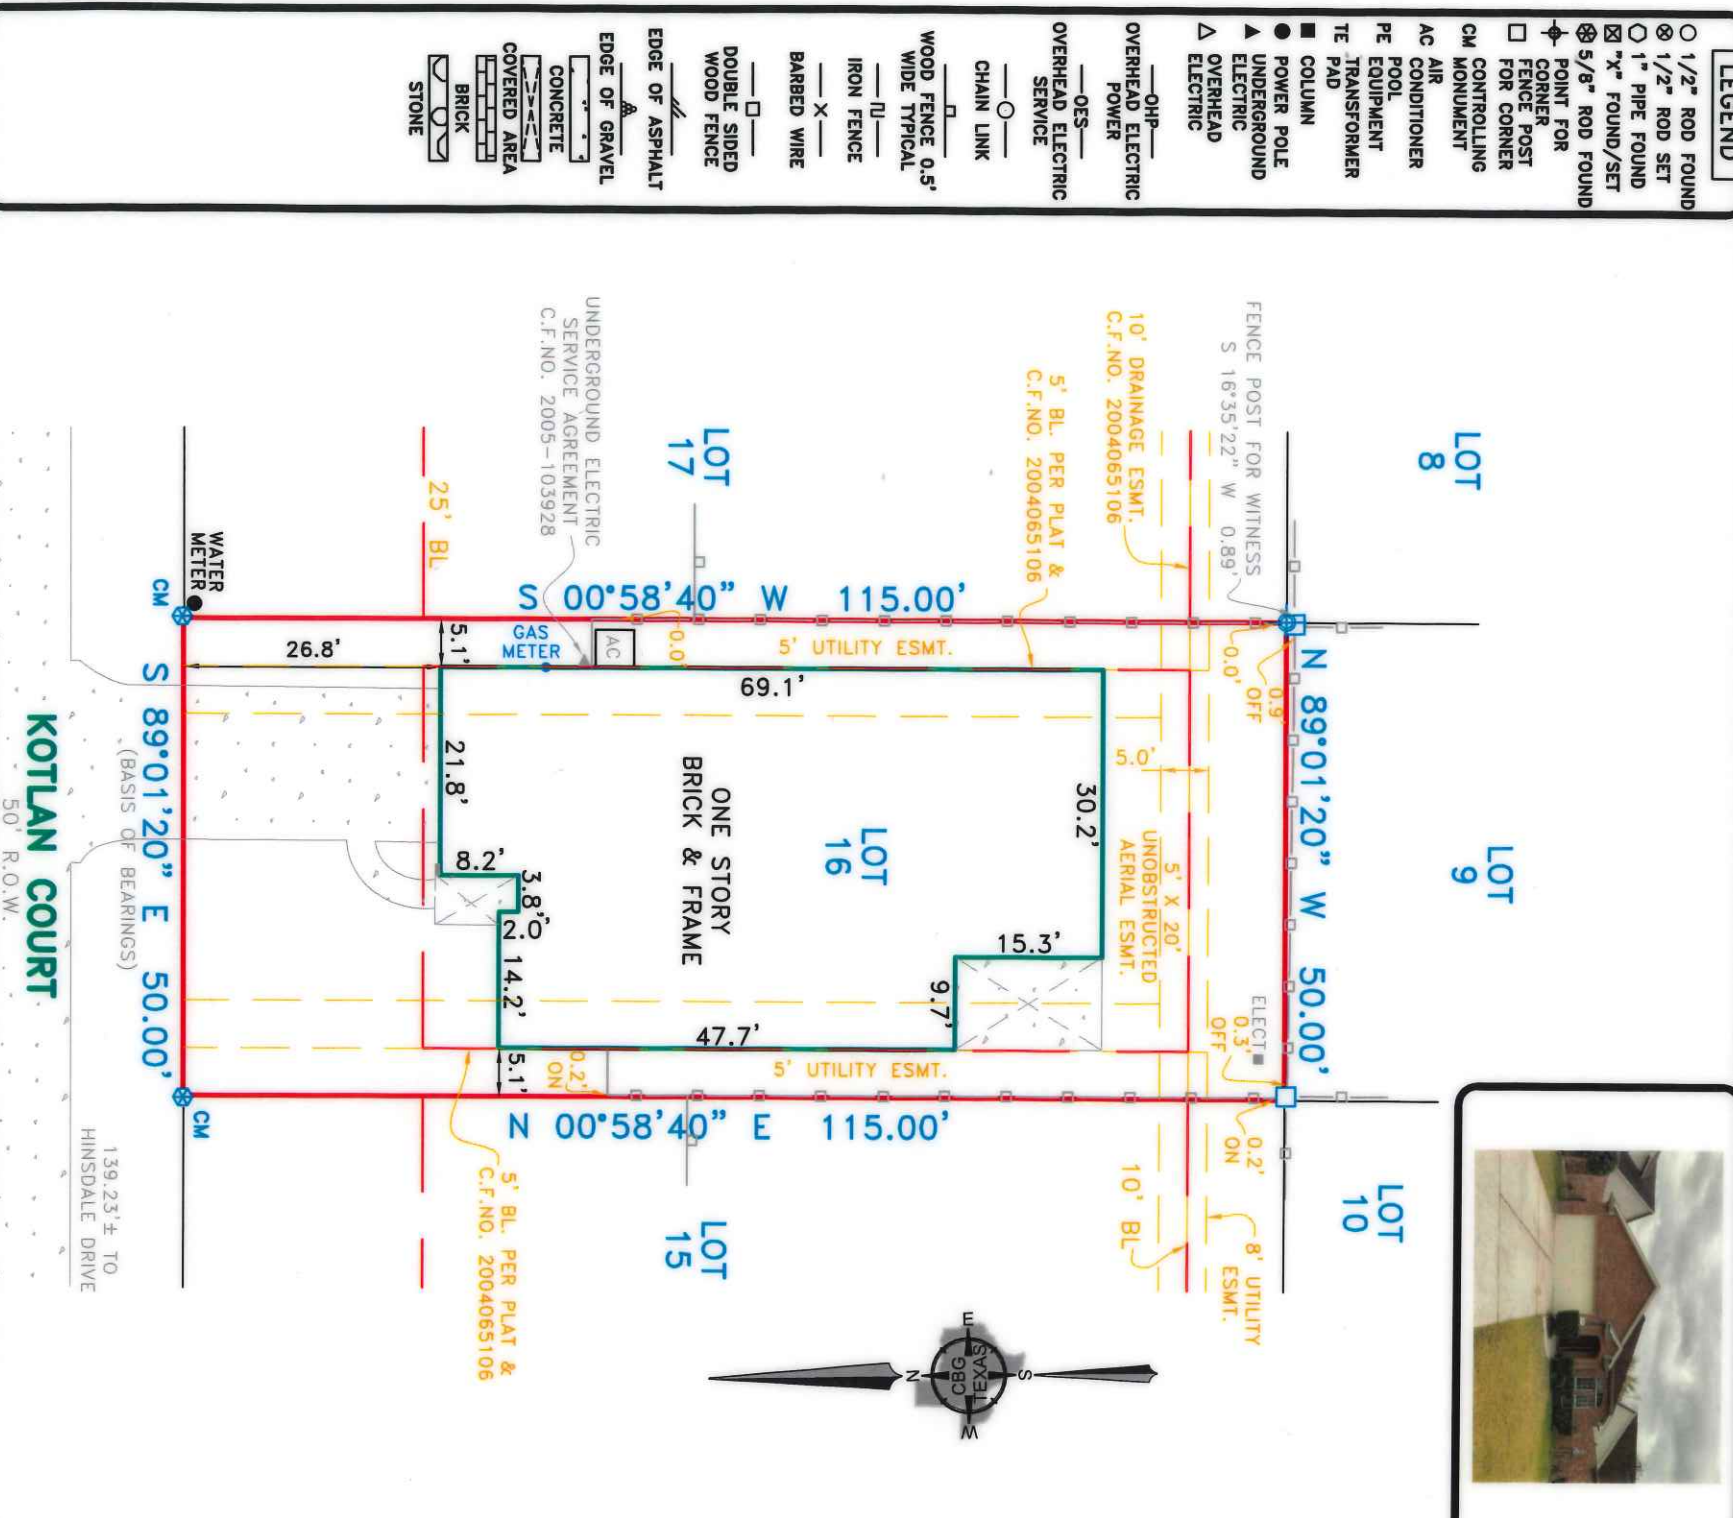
LEGEND
○ 1/2" ROD FOUND
⊗ 1/2" ROD SET
⬡ 1" PIPE FOUND
⊠ "X" FOUND/SET
⊛ 5/8" ROD FOUND
POINT FOR CORNER
□ FENCE POST FOR CORNER
CM CONTROLLING MONUMENT
AC AIR CONDITIONER
PE POOL EQUIPMENT
TE TRANSFORMER PAD
■ COLUMN
● POWER POLE
▲ UNDERGROUND ELECTRIC
△ OVERHEAD ELECTRIC
—OHP— OVERHEAD ELECTRIC POWER
—OES— OVERHEAD ELECTRIC SERVICE
—○— CHAIN LINK
—⊓— WOOD FENCE 0.5' WIDE TYPICAL
—IJ— IRON FENCE
—X— BARBED WIRE
—□— DOUBLE SIDED WOOD FENCE
EDGE OF ASPHALT
EDGE OF GRAVEL
CONCRETE
COVERED AREA
BRICK
STONE

FENCE POST FOR WITNESS S 16°35'22" W 0.89'
10' DRAINAGE ESMT. C.F.NO. 2004065106
5' BL. PER PLAT & C.F.NO. 2004065106
UNDERGROUND ELECTRIC SERVICE AGREEMENT C.F.NO. 2005-103928
LOT 8
LOT 17
25' BL
WATER METER
CM
S 00°58'40" W 115.00'
0.0'
5' UTILITY ESMT.
AC
GAS METER
5.1'
26.8'
69.1'
N 89°01'20" W 50.00'
0.0'
0.9' OFF
5.0'
30.2'
5' X 20' UNOBSTRUCTED AERIAL ESMT.
LOT 9
ONE STORY BRICK & FRAME
LOT 16
21.8'
8.2'
3.8'
2.0'
14.2'
15.3'
9.7'
47.7'
5.1'
0.2' ON
5' UTILITY ESMT.
ELECT.
0.3' OFF
S 89°01'20" E 50.00'
(BASIS OF BEARINGS)
KOTLAN COURT
50' R.O.W.
CM
N 00°58'40" E 115.00'
0.2' ON
10' BL
8' UTILITY ESMT.
LOT 10
LOT 15
5' BL. PER PLAT & C.F.NO. 2004065106
139.23'± TO HINSDALE DRIVE
E
N
S
W
CBG TEXAS